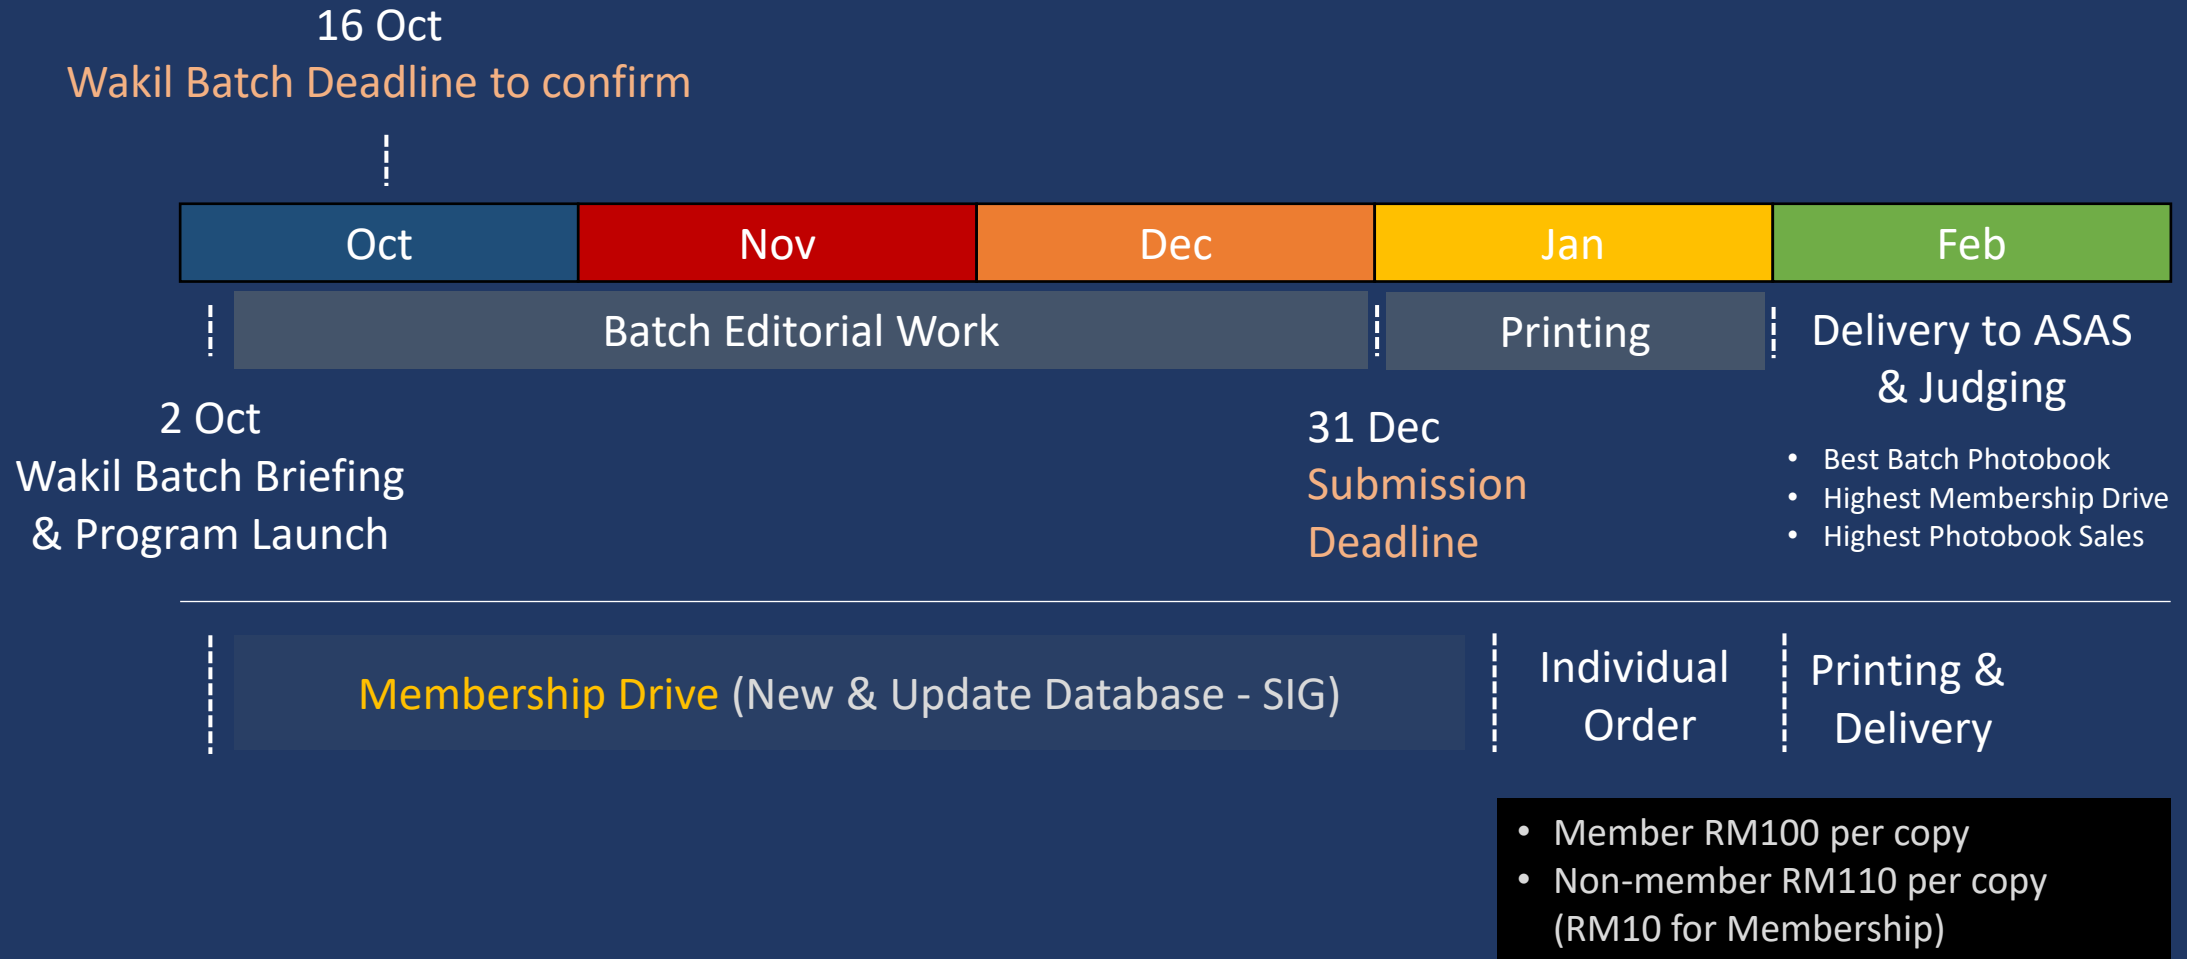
16 Oct
Wakil Batch Deadline to confirm

| Oct | Nov | Dec | Jan | Feb |
|---|---|---|---|---|

Batch Editorial Work

Printing

Delivery to ASAS & Judging

2 Oct
Wakil Batch Briefing & Program Launch

31 Dec
Submission Deadline

• Best Batch Photobook
• Highest Membership Drive
• Highest Photobook Sales

Membership Drive (New & Update Database - SIG)

Individual Order

Printing & Delivery

• Member RM100 per copy
• Non-member RM110 per copy (RM10 for Membership)